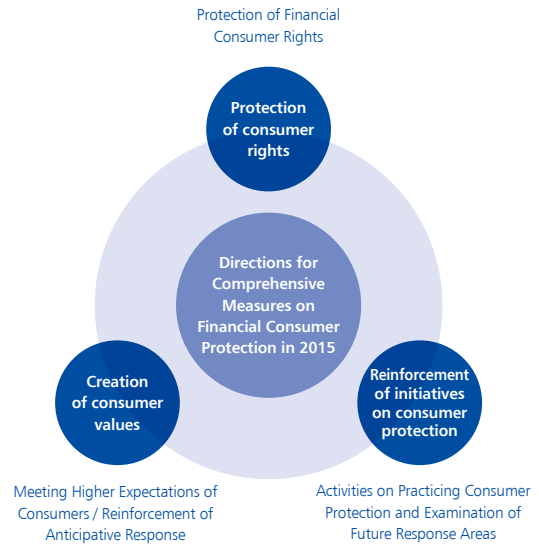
Protection of Financial Consumer Rights

Protection of consumer rights

Directions for Comprehensive Measures on Financial Consumer Protection in 2015

Creation of consumer values

Reinforcement of initiatives on consumer protection

Meeting Higher Expectations of Consumers / Reinforcement of Anticipative Response

Activities on Practicing Consumer Protection and Examination of Future Response Areas